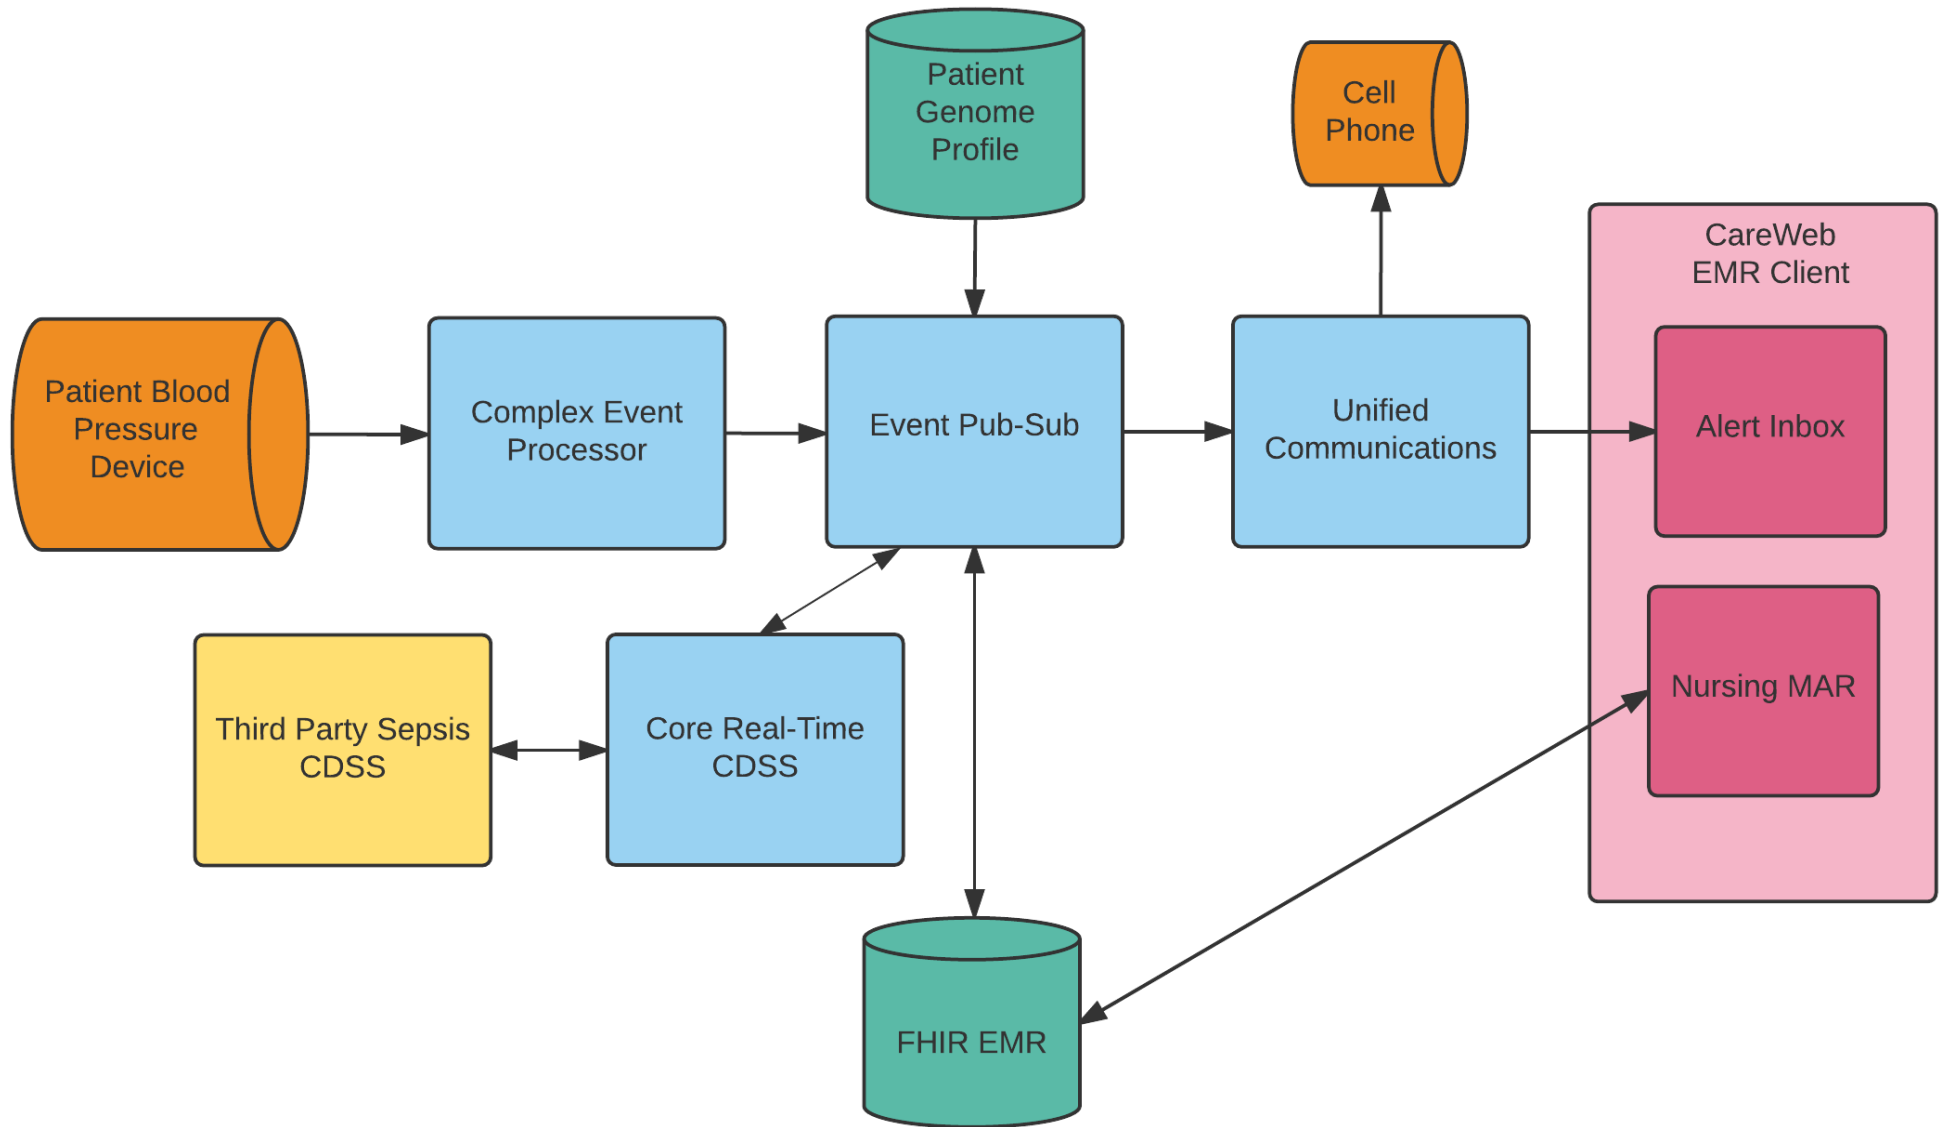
Patient Genome Profile

Cell Phone

CareWeb EMR Client

Patient Blood Pressure Device

Complex Event Processor

Event Pub-Sub

Unified Communications

Alert Inbox

Nursing MAR

Third Party Sepsis CDSS

Core Real-Time CDSS

FHIR EMR